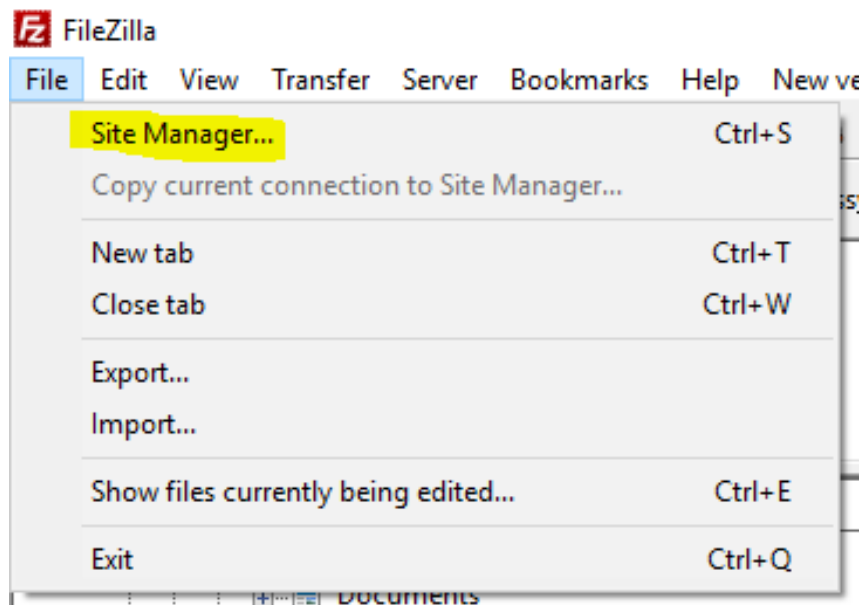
FileZilla

File Edit View Transfer Server Bookmarks Help New ve

Site Manager... Ctrl+S
Copy current connection to Site Manager...

New tab Ctrl+T
Close tab Ctrl+W

Export...
Import...

Show files currently being edited... Ctrl+E

Exit Ctrl+Q

Documents